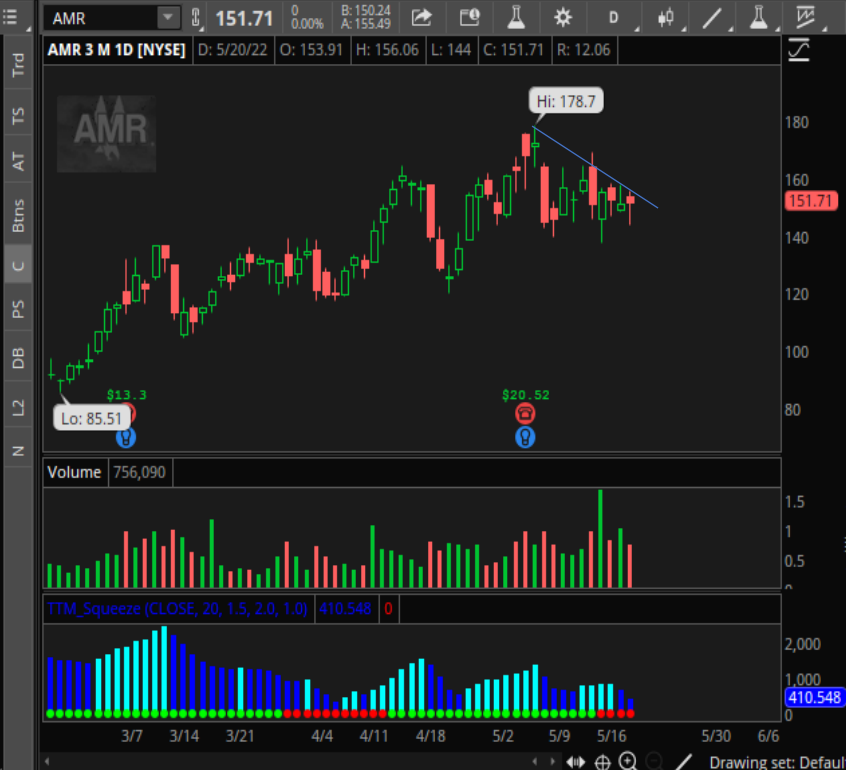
AMR 151.71 0 0.00% B: 150.24 A: 155.49 D

Trd
TS
AT
Btns
C
PS
DB
L2
N

AMR 3 M 1D [NYSE] D: 5/20/22 O: 153.91 H: 156.06 L: 144 C: 151.71 R: 12.06

AMR

Hi: 178.7

180
160
151.71
140
120
100
80

$13.3
$20.52
Lo: 85.51

Volume 756,090

1.5
1
0.5

TTM_Squeeze (CLOSE, 20, 1.5, 2.0, 1.0) 410.548 0

2,000
1,000
410.548
0

3/7 3/14 3/21 4/4 4/11 4/18 5/2 5/9 5/16 5/30 6/6

Drawing set: Default